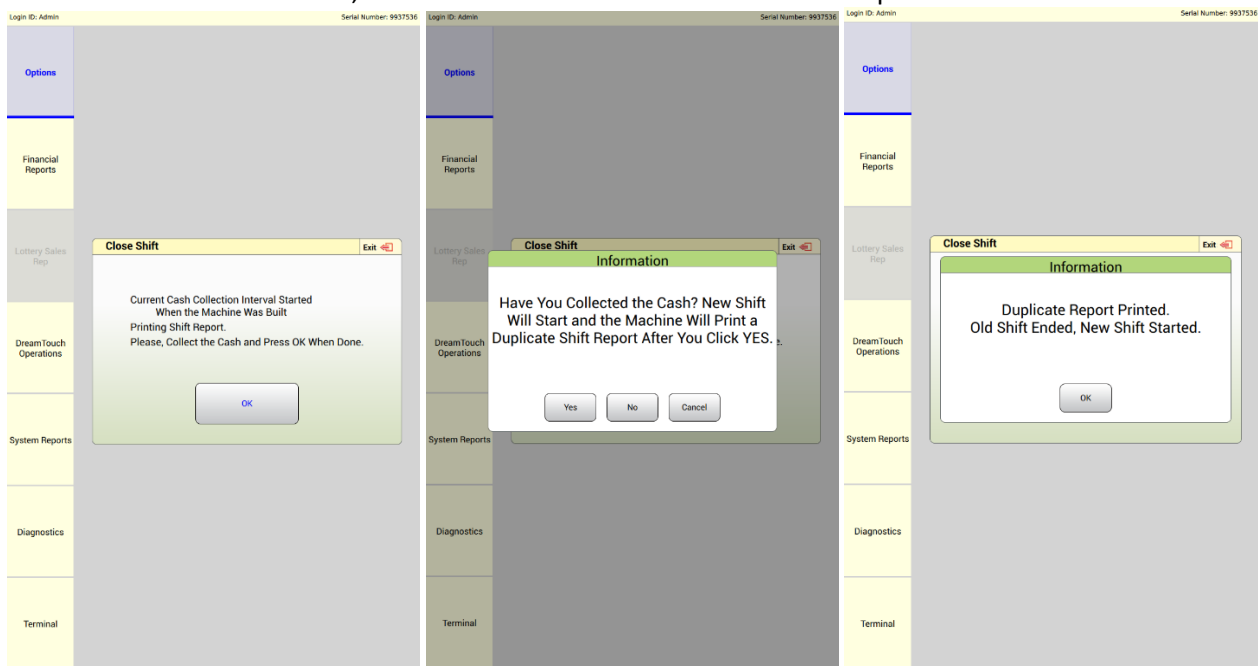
Login ID: Admin

Serial Number: 9937536

Options

Financial Reports

Lottery Sales Rep

DreamTouch Operations

System Reports

Diagnostics

Terminal

Close Shift

Exit

Current Cash Collection Interval Started When the Machine Was Built

Printing Shift Report.

Please, Collect the Cash and Press OK When Done.

OK

Login ID: Admin

Serial Number: 9937536

Options

Financial Reports

Lottery Sales Rep

DreamTouch Operations

System Reports

Diagnostics

Terminal

Close Shift

Exit

Information

Have You Collected the Cash? New Shift Will Start and the Machine Will Print a Duplicate Shift Report After You Click YES.

Yes

No

Cancel

Login ID: Admin

Serial Number: 9937536

Options

Financial Reports

Lottery Sales Rep

DreamTouch Operations

System Reports

Diagnostics

Terminal

Close Shift

Exit

Information

Duplicate Report Printed.
Old Shift Ended, New Shift Started.

OK